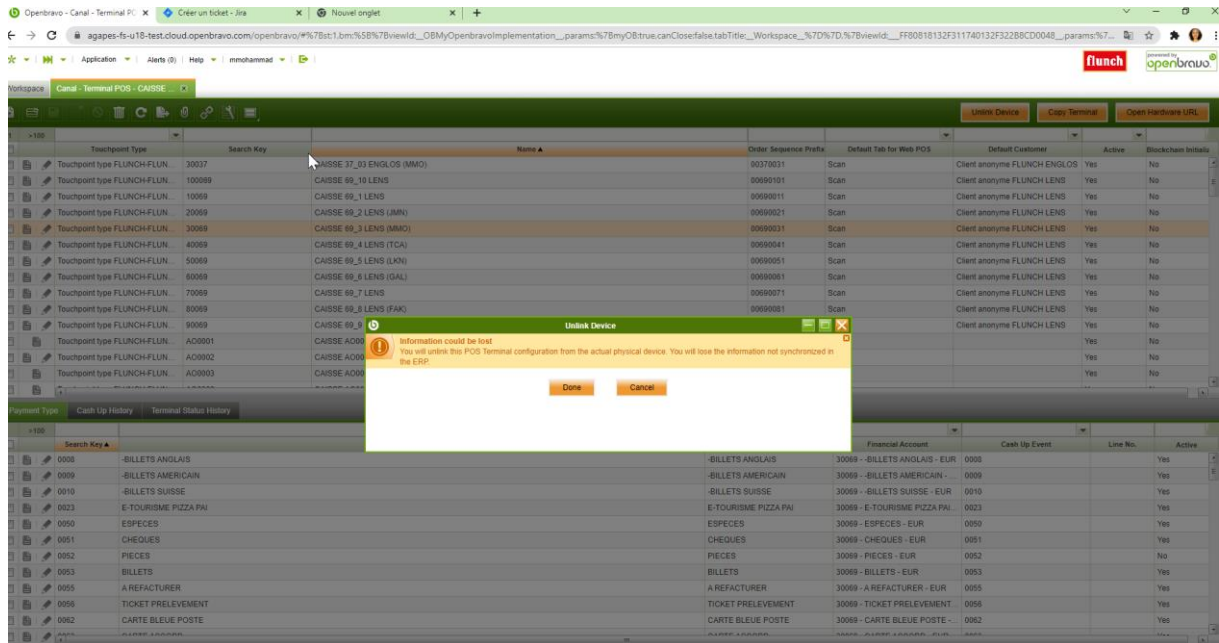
Openbravo - Canal - Terminal PC × Créer un ticket - Jira × Nouvel onglet × +

agapes-fs-u18-test.cloud.openbravo.com/openbravo/#%7Bst:1,bm:%5B%7Bviewld:_OBMyOpenbravoImplementation_,params:%7BmyOB:true,canClose:false,tabTitle:_Workspace_%7D%7D,%7Bviewld:_FF80818132F311740132F322B8CD0048_,params:%7...

Application ▾ | Alerts (0) | Help ▾ | mmohammad ▾

flunch openbravo

Workspace Canal - Terminal POS - CAISSE ... ×

Unlink Device Copy Terminal Open Hardware URL

>100

| Touchpoint Type | Search Key | Name ▲ | Order Sequence Prefix | Default Tab for Web POS | Default Customer | Active | Blockchain Initialized |
|---|---|---|---|---|---|---|---|
| Touchpoint type FLUNCH-FLUN... | 30037 | CAISSE 37_03 ENGLOS (MMO) | 00370031 | Scan | Client anonyme FLUNCH ENGLOS | Yes | No |
| Touchpoint type FLUNCH-FLUN... | 100069 | CAISSE 69_10 LENS | 00690101 | Scan | Client anonyme FLUNCH LENS | Yes | No |
| Touchpoint type FLUNCH-FLUN... | 10069 | CAISSE 69_1 LENS | 00690011 | Scan | Client anonyme FLUNCH LENS | Yes | No |
| Touchpoint type FLUNCH-FLUN... | 20069 | CAISSE 69_2 LENS (JMN) | 00690021 | Scan | Client anonyme FLUNCH LENS | Yes | No |
| Touchpoint type FLUNCH-FLUN... | 30069 | CAISSE 69_3 LENS (MMO) | 00690031 | Scan | Client anonyme FLUNCH LENS | Yes | No |
| Touchpoint type FLUNCH-FLUN... | 40069 | CAISSE 69_4 LENS (TCA) | 00690041 | Scan | Client anonyme FLUNCH LENS | Yes | No |
| Touchpoint type FLUNCH-FLUN... | 50069 | CAISSE 69_5 LENS (LKN) | 00690051 | Scan | Client anonyme FLUNCH LENS | Yes | No |
| Touchpoint type FLUNCH-FLUN... | 60069 | CAISSE 69_6 LENS (GAL) | 00690061 | Scan | Client anonyme FLUNCH LENS | Yes | No |
| Touchpoint type FLUNCH-FLUN... | 70069 | CAISSE 69_7 LENS | 00690071 | Scan | Client anonyme FLUNCH LENS | Yes | No |
| Touchpoint type FLUNCH-FLUN... | 80069 | CAISSE 69_8 LENS (FAK) | 00690081 | Scan | Client anonyme FLUNCH LENS | Yes | No |
| Touchpoint type FLUNCH-FLUN... | 90069 | CAISSE 69_9 | | | Client anonyme FLUNCH LENS | Yes | No |
| Touchpoint type FLUNCH-FLUN... | AO0001 | CAISSE AO00 | | | | Yes | No |
| Touchpoint type FLUNCH-FLUN... | AO0002 | CAISSE AO00 | | | | Yes | No |
| Touchpoint type FLUNCH-FLUN... | AO0003 | CAISSE AO00 | | | | Yes | No |

Unlink Device
Information could be lost
You will unlink this POS Terminal configuration from the actual physical device. You will lose the information not synchronized in the ERP.
Done Cancel

Payment Type Cash Up History Terminal Status History

>100

| Search Key ▲ | | | Financial Account | Cash Up Event | Line No. | Active |
|---|---|---|---|---|---|---|
| 0008 | -BILLETS ANGLAIS | -BILLETS ANGLAIS | 30069 - -BILLETS ANGLAIS - EUR | 0008 | | Yes |
| 0009 | -BILLETS AMERICAIN | -BILLETS AMERICAIN | 30069 - -BILLETS AMERICAIN - ... | 0009 | | Yes |
| 0010 | -BILLETS SUISSE | -BILLETS SUISSE | 30069 - -BILLETS SUISSE - EUR | 0010 | | Yes |
| 0023 | E-TOURISME PIZZA PAI | E-TOURISME PIZZA PAI | 30069 - E-TOURISME PIZZA PAI | 0023 | | Yes |
| 0050 | ESPECES | ESPECES | 30069 - ESPECES - EUR | 0050 | | Yes |
| 0051 | CHEQUES | CHEQUES | 30069 - CHEQUES - EUR | 0051 | | Yes |
| 0052 | PIECES | PIECES | 30069 - PIECES - EUR | 0052 | | No |
| 0053 | BILLETS | BILLETS | 30069 - BILLETS - EUR | 0053 | | Yes |
| 0055 | A REFACTURER | A REFACTURER | 30069 - A REFACTURER - EUR | 0055 | | Yes |
| 0056 | TICKET PRELEVEMENT | TICKET PRELEVEMENT | 30069 - TICKET PRELEVEMENT | 0056 | | Yes |
| 0062 | CARTE BLEUE POSTE | CARTE BLEUE POSTE | 30069 - CARTE BLEUE POSTE - ... | 0062 | | Yes |